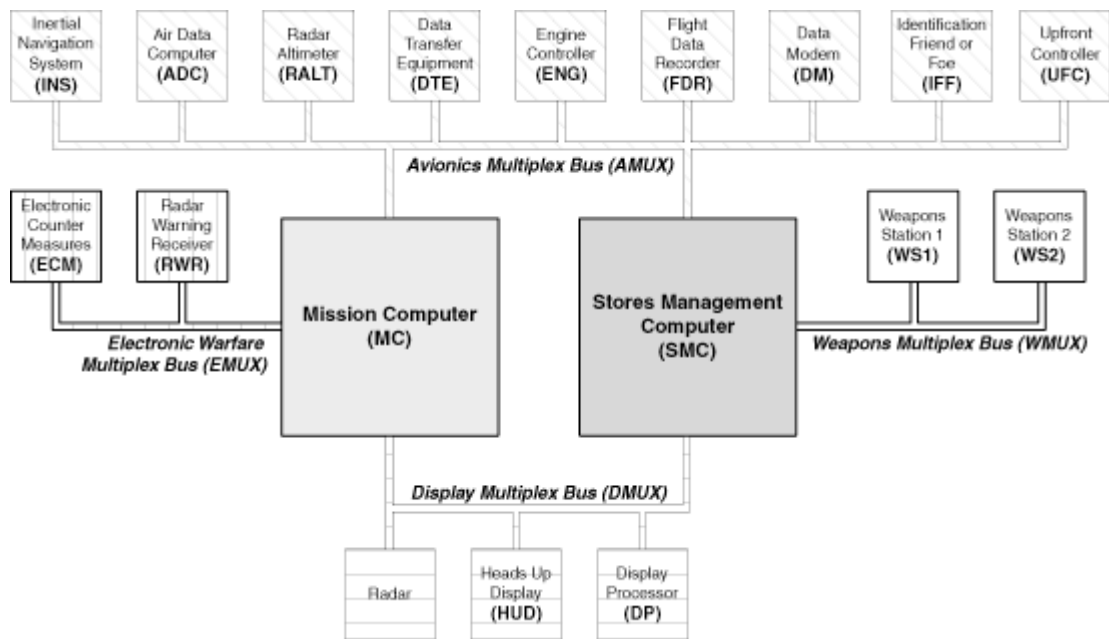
Inertial Navigation System (INS)

Air Data Computer (ADC)

Radar Altimeter (RALT)

Data Transfer Equipment (DTE)

Engine Controller (ENG)

Flight Data Recorder (FDR)

Data Modem (DM)

Identification Friend or Foe (IFF)

Upfront Controller (UFC)

Avionics Multiplex Bus (AMUX)

Electronic Counter Measures (ECM)

Radar Warning Receiver (RWR)

Mission Computer (MC)

Stores Management Computer (SMC)

Weapons Station 1 (WS1)

Weapons Station 2 (WS2)

Electronic Warfare Multiplex Bus (EMUX)

Weapons Multiplex Bus (WMUX)

Display Multiplex Bus (DMUX)

Radar

Heads Up Display (HUD)

Display Processor (DP)